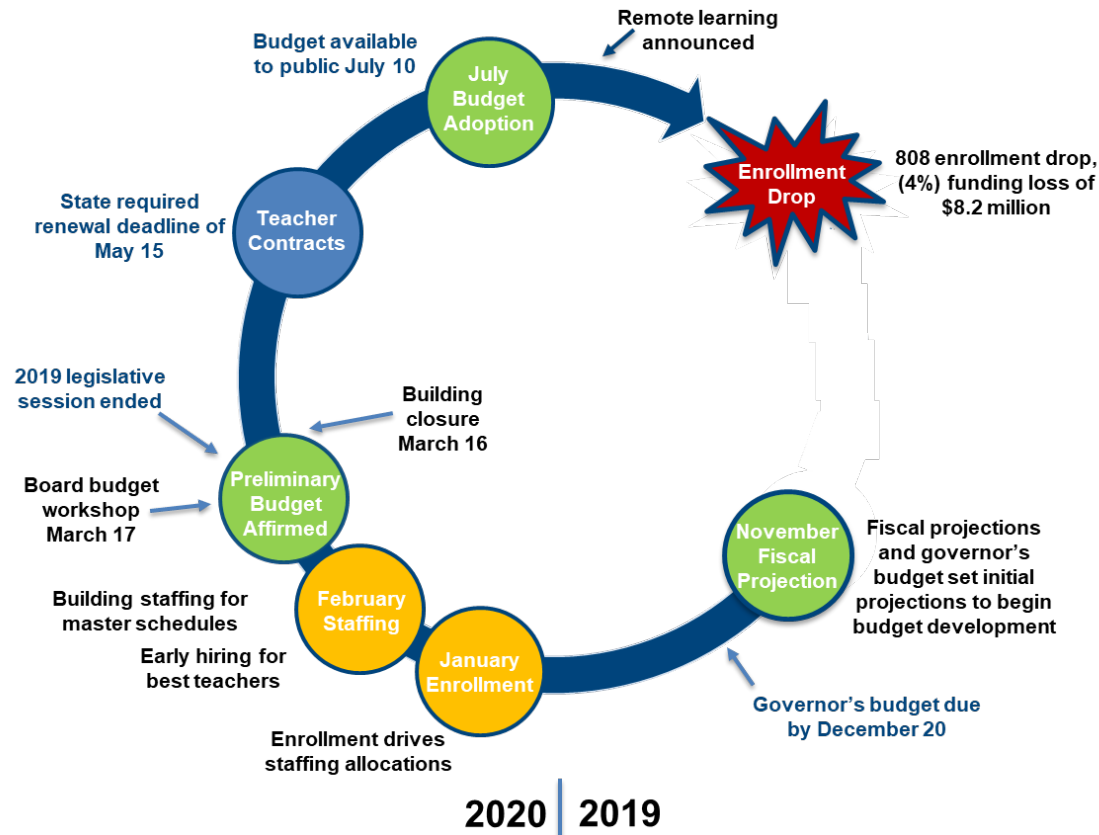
Remote learning announced

Budget available to public July 10

July Budget Adoption

Enrollment Drop

808 enrollment drop, (4%) funding loss of $8.2 million

State required renewal deadline of May 15

Teacher Contracts

2019 legislative session ended

Building closure March 16

Board budget workshop March 17

Preliminary Budget Affirmed

November Fiscal Projection

Fiscal projections and governor's budget set initial projections to begin budget development

Building staffing for master schedules

February Staffing

Early hiring for best teachers

January Enrollment

Governor's budget due by December 20

Enrollment drives staffing allocations

2020 | 2019